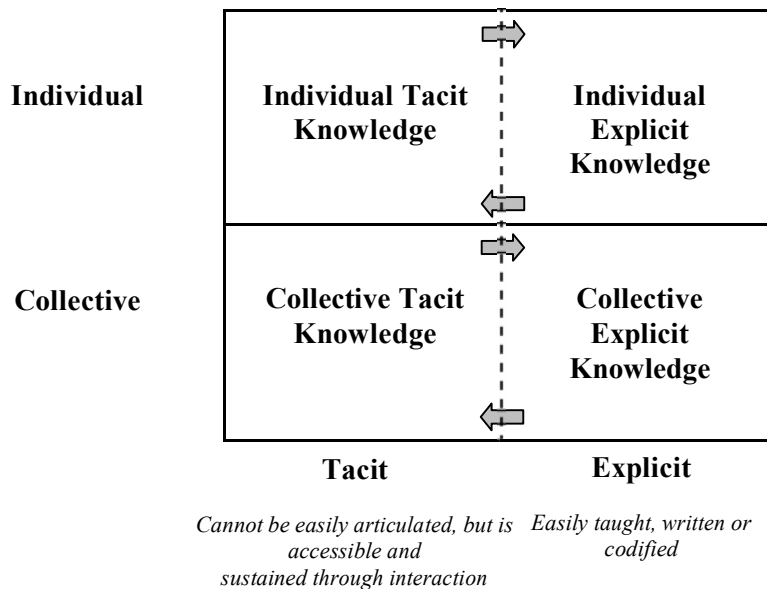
Individual

Individual Tacit Knowledge

Individual Explicit Knowledge

Collective

Collective Tacit Knowledge

Collective Explicit Knowledge

Tacit

Explicit

Cannot be easily articulated, but is accessible and sustained through interaction

Easily taught, written or codified